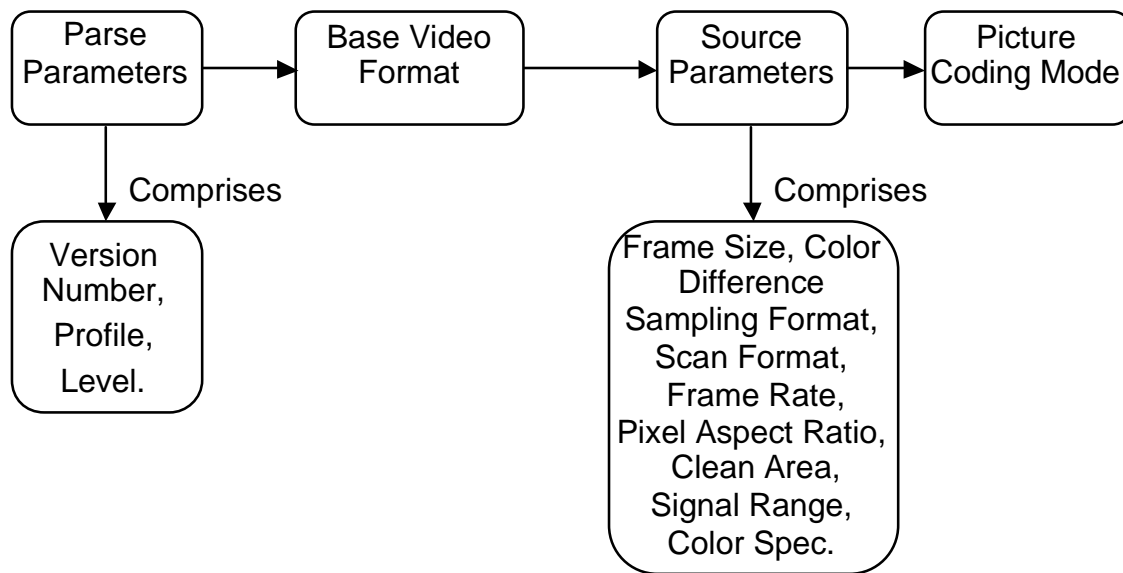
Parse Parameters

Base Video Format

Source Parameters

Picture Coding Mode

Comprises

Version Number, Profile, Level.

Comprises

Frame Size, Color Difference Sampling Format, Scan Format, Frame Rate, Pixel Aspect Ratio, Clean Area, Signal Range, Color Spec.